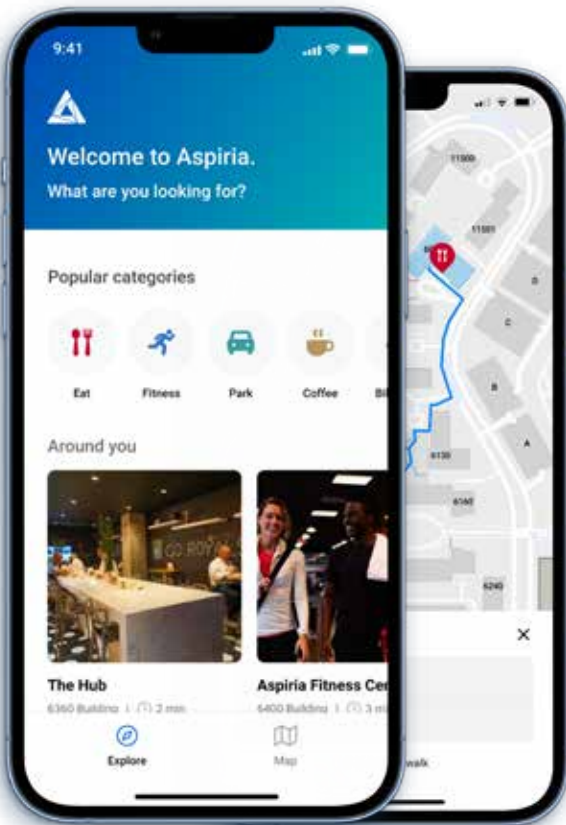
9:41

Welcome to Aspiria.

What are you looking for?

Popular categories

Eat

Fitness

Park

Coffee

Bi

Around you

The Hub

6360 Building | 2 min

Aspiria Fitness Cen

6400 Building | 3 mi

Explore

Map

11500

11501

D

C

B

A

6130

6160

6240

×

walk